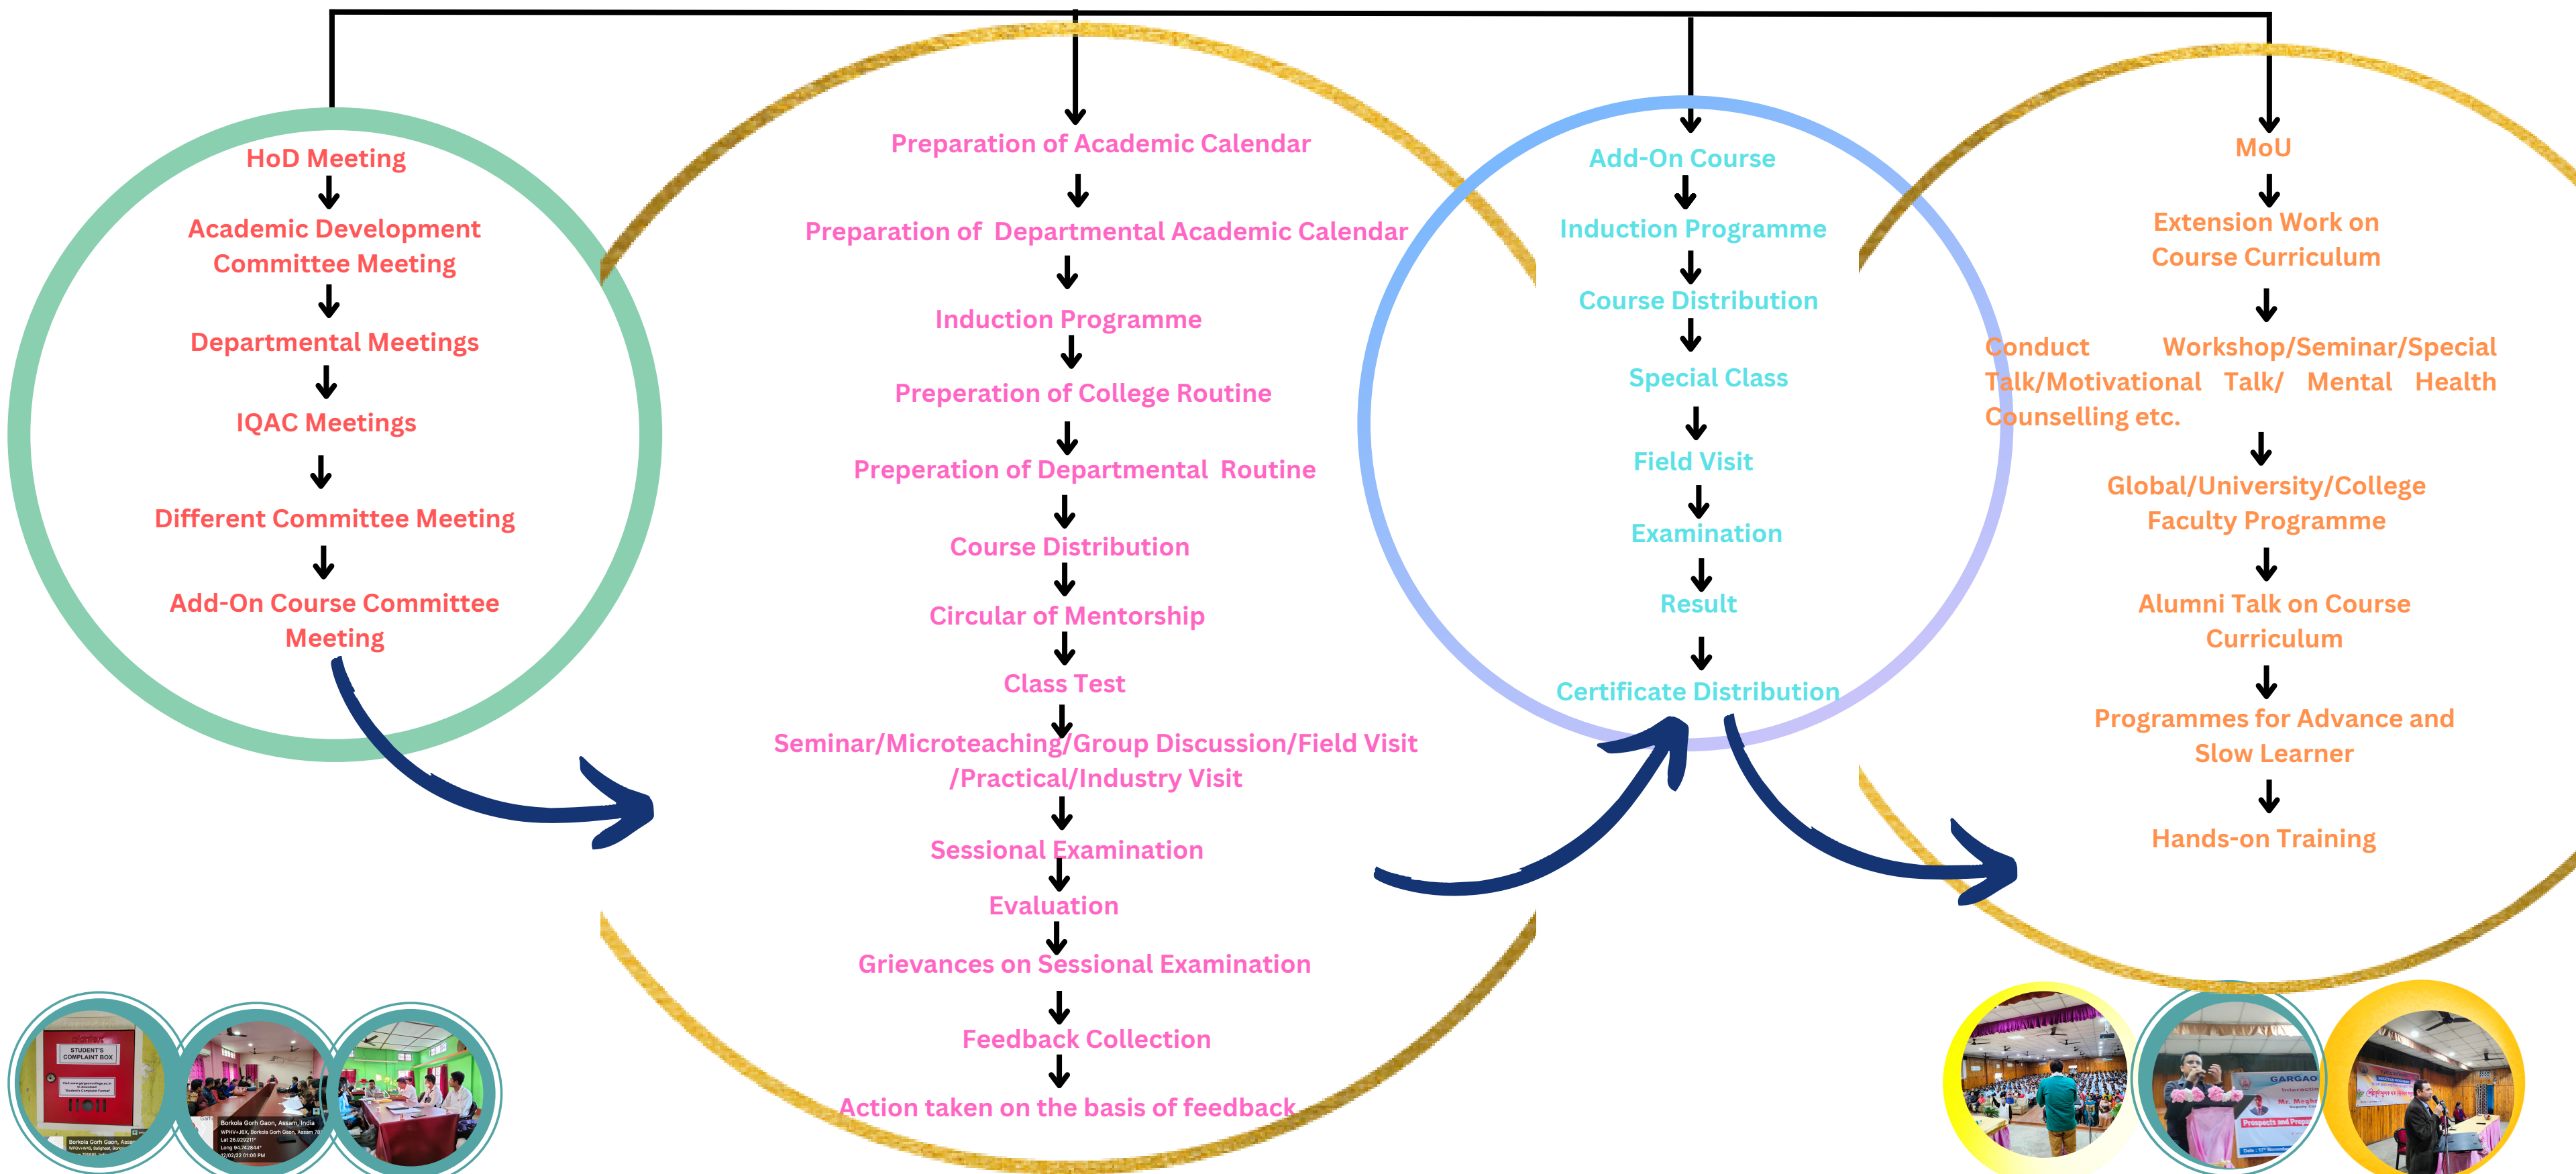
HoD Meeting

Academic Development Committee Meeting

Departmental Meetings

IQAC Meetings

Different Committee Meeting

Add-On Course Committee Meeting

Preparation of Academic Calendar

Preparation of Departmental Academic Calendar

Induction Programme

Preperation of College Routine

Preperation of Departmental Routine

Course Distribution

Circular of Mentorship

Class Test

Seminar/Microteaching/Group Discussion/Field Visit /Practical/Industry Visit

Sessional Examination

Evaluation

Grievances on Sessional Examination

Feedback Collection

Action taken on the basis of feedback

Add-On Course

Induction Programme

Course Distribution

Special Class

Field Visit

Examination

Result

Certificate Distribution

MoU

Extension Work on Course Curriculum

Conduct Workshop/Seminar/Special Talk/Motivational Talk/ Mental Health Counselling etc.

Global/University/College Faculty Programme

Alumni Talk on Course Curriculum

Programmes for Advance and Slow Learner

Hands-on Training

STUDENT'S COMPLAINT BOX

Borkola Gorh Gaon, Assam, India

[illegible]

GARGAON

Prospects and Prepa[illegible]